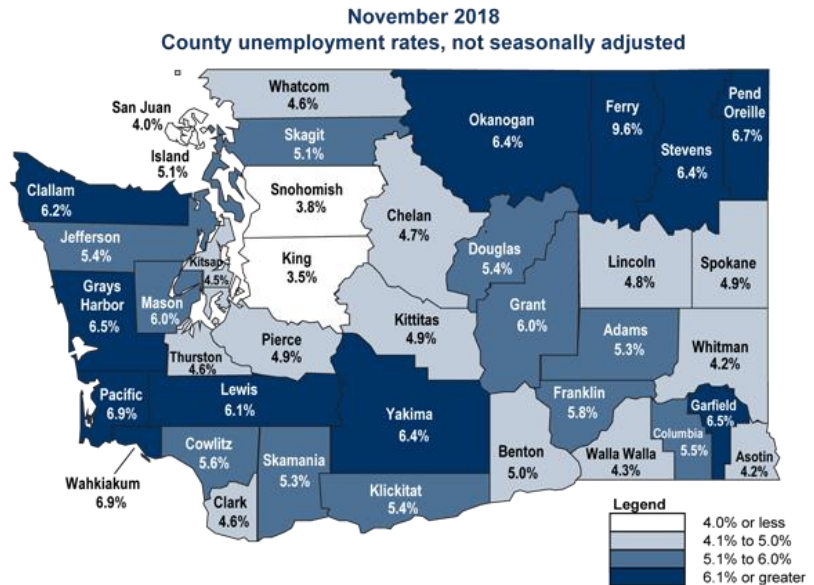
November 2018
County unemployment rates, not seasonally adjusted

Whatcom
4.6%

San Juan
4.0%

Island
5.1%

Skagit
5.1%

Okanogan
6.4%

Ferry
9.6%

Pend Oreille
6.7%

Stevens
6.4%

Clallam
6.2%

Snohomish
3.8%

Chelan
4.7%

Jefferson
5.4%

Douglas
5.4%

Kitsap
4.5%

King
3.5%

Lincoln
4.8%

Spokane
4.9%

Grays Harbor
6.5%

Mason
6.0%

Grant
6.0%

Pierce
4.9%

Kittitas
4.9%

Adams
5.3%

Whitman
4.2%

Thurston
4.6%

Lewis
6.1%

Pacific
6.9%

Franklin
5.8%

Garfield
6.5%

Yakima
6.4%

Columbia
5.5%

Cowlitz
5.6%

Skamania
5.3%

Benton
5.0%

Walla Walla
4.3%

Asotin
4.2%

Wahkiakum
6.9%

Clark
4.6%

Klickitat
5.4%

Legend
4.0% or less
4.1% to 5.0%
5.1% to 6.0%
6.1% or greater